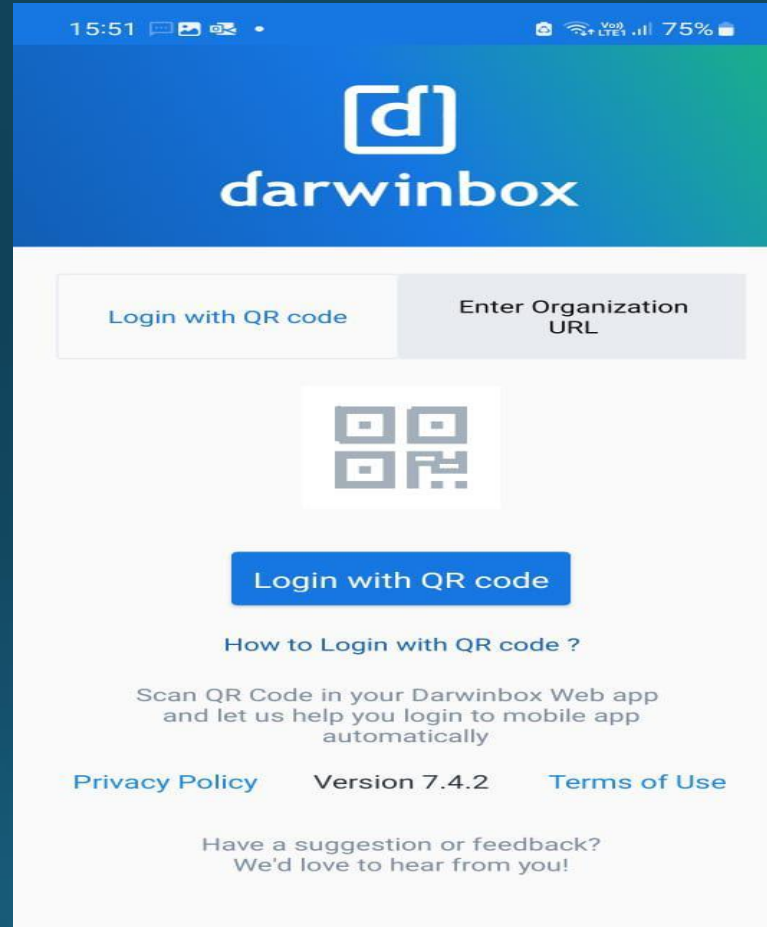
15:51

Vo) LTE1 75%

d

darwinbox

Login with QR code

Enter Organization URL

Login with QR code

How to Login with QR code ?

Scan QR Code in your Darwinbox Web app and let us help you login to mobile app automatically

Privacy Policy Version 7.4.2 Terms of Use

Have a suggestion or feedback? We'd love to hear from you!